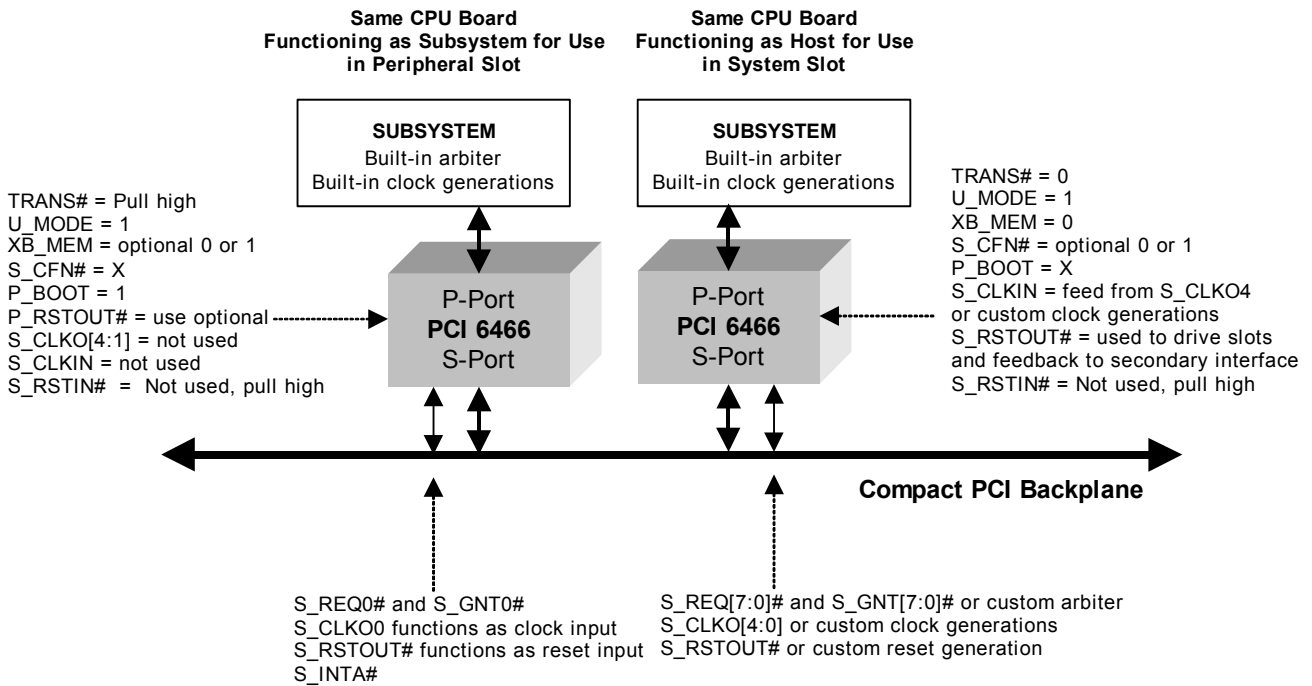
Same CPU Board
Functioning as Subsystem for Use in Peripheral Slot

Same CPU Board
Functioning as Host for Use in System Slot

SUBSYSTEM
Built-in arbiter
Built-in clock generations

SUBSYSTEM
Built-in arbiter
Built-in clock generations

TRANS# = Pull high
U_MODE = 1
XB_MEM = optional 0 or 1
S_CFN# = X
P_BOOT = 1
P_RSTOUT# = use optional
S_CLKO[4:1] = not used
S_CLKIN = not used
S_RSTIN# = Not used, pull high

P-Port
PCI 6466
S-Port

P-Port
PCI 6466
S-Port

TRANS# = 0
U_MODE = 1
XB_MEM = 0
S_CFN# = optional 0 or 1
P_BOOT = X
S_CLKIN = feed from S_CLKO4 or custom clock generations
S_RSTOUT# = used to drive slots and feedback to secondary interface
S_RSTIN# = Not used, pull high

Compact PCI Backplane

S_REQ0# and S_GNT0#
S_CLKO0 functions as clock input
S_RSTOUT# functions as reset input
S_INTA#

S_REQ[7:0]# and S_GNT[7:0]# or custom arbiter
S_CLKO[4:0] or custom clock generations
S_RSTOUT# or custom reset generation